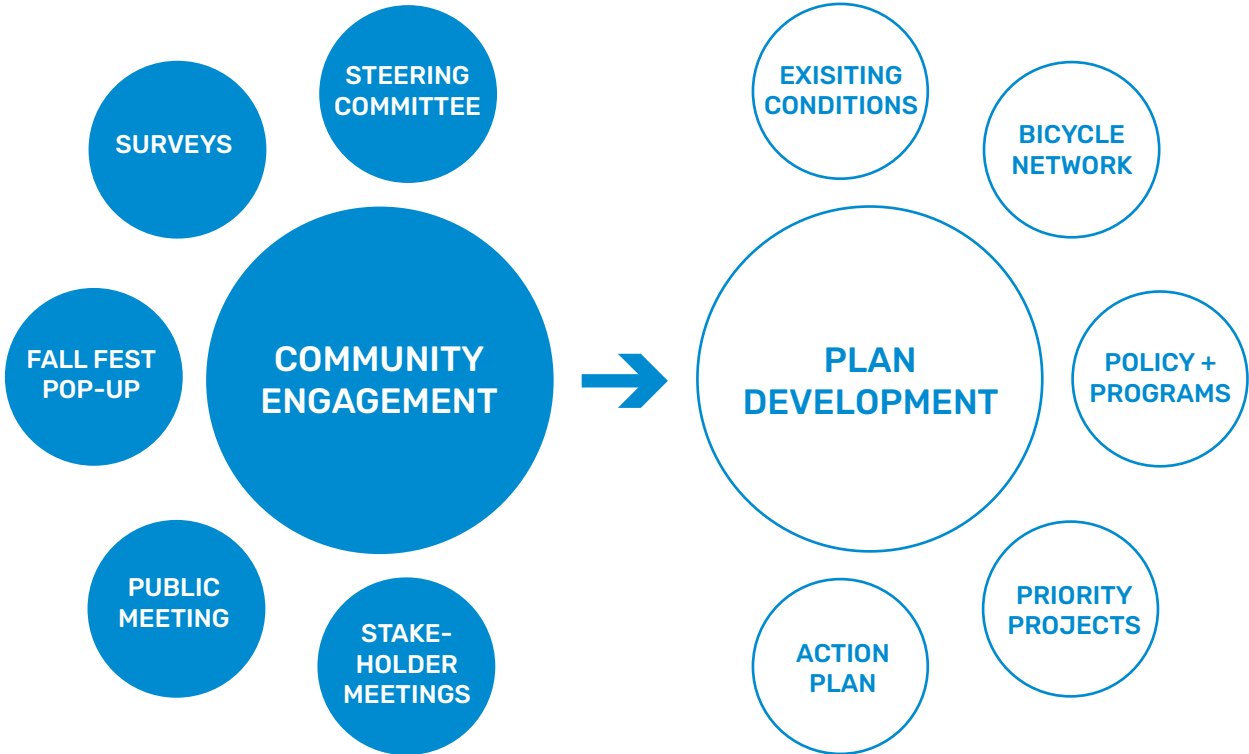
SURVEYS

STEERING COMMITTEE

FALL FEST POP-UP

COMMUNITY ENGAGEMENT

PUBLIC MEETING

STAKE-HOLDER MEETINGS

EXISITING CONDITIONS

BICYCLE NETWORK

PLAN DEVELOPMENT

POLICY + PROGRAMS

PRIORITY PROJECTS

ACTION PLAN